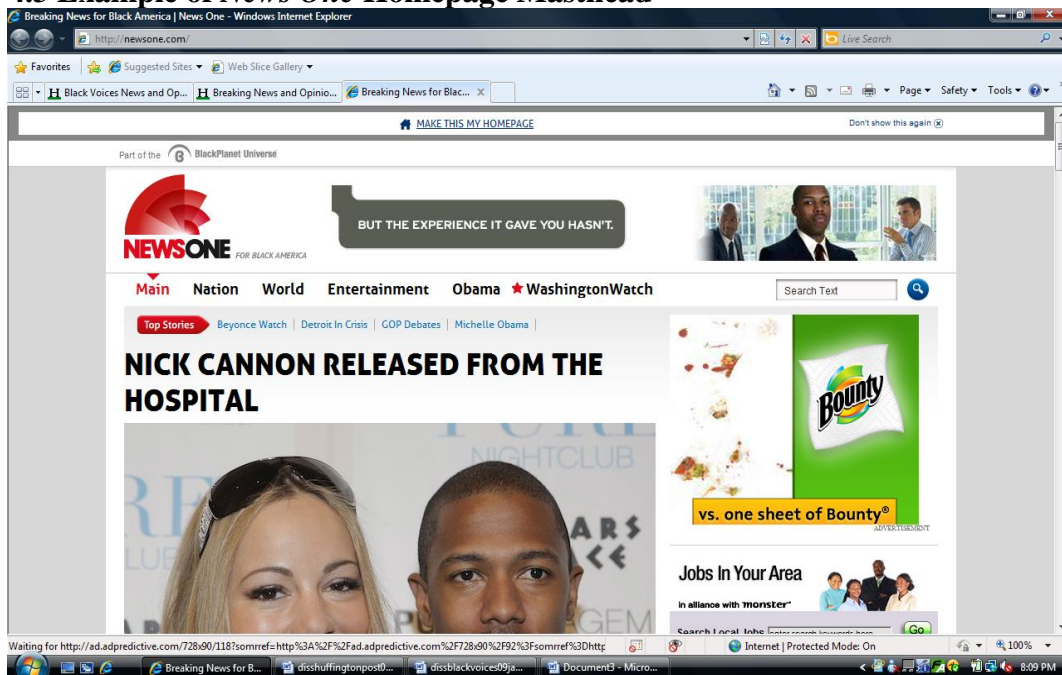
4.3 Example of News One Homepage Masthead

Breaking News for Black America | News One - Windows Internet Explorer

http://newsone.com/

Live Search

Favorites | Suggested Sites ▾ | Web Slice Gallery ▾

Black Voices News and Op... | Breaking News and Opinio... | Breaking News for Blac... ×

Page ▾ Safety ▾ Tools ▾

MAKE THIS MY HOMEPAGE

Don't show this again ⊗

Part of the BlackPlanet Universe

NEWSONE FOR BLACK AMERICA

BUT THE EXPERIENCE IT GAVE YOU HASN'T.

Main | Nation | World | Entertainment | Obama | ★ WashingtonWatch

Search Text

Top Stories | Beyonce Watch | Detroit In Crisis | GOP Debates | Michelle Obama

NICK CANNON RELEASED FROM THE HOSPITAL

NIGHTCLUB

ARS

GEM

Bounty

vs. one sheet of Bounty®

ADVERTISEMENT

Jobs In Your Area

in alliance with monster

Search Local Jobs | enter search keywords here | Go

Waiting for http://ad.adpredictive.com/728x90/118?somrref=http%3A%2F%2Fad.adpredictive.com%2F728x90%2F92%3Fsomrref%3Dhttp

Internet | Protected Mode: On

100%

Breaking News for B... | disshuffingtonpost0... | dissblackvoices09ja... | Document3 - Micro...

8:09 PM